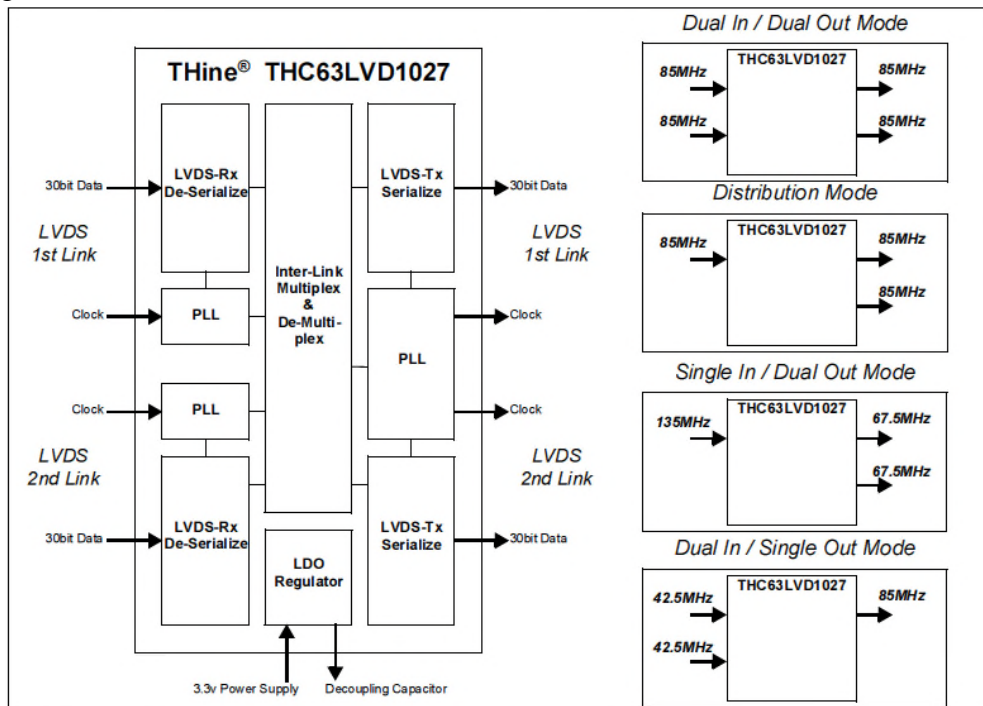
THine® THC63LVD1027

LVDS-Rx De-Serialize

Inter-Link Multiplex & De-Multiplex

LVDS-Tx Serialize

30bit Data

30bit Data

LVDS 1st Link

LVDS 1st Link

Clock

PLL

PLL

Clock

Clock

PLL

Clock

LVDS 2nd Link

LVDS 2nd Link

30bit Data

LVDS-Rx De-Serialize

LDO Regulator

LVDS-Tx Serialize

30bit Data

3.3v Power Supply

Decoupling Capacitor

Dual In / Dual Out Mode

THC63LVD1027

85MHz

85MHz

85MHz

85MHz

Distribution Mode

THC63LVD1027

85MHz

85MHz

85MHz

Single In / Dual Out Mode

THC63LVD1027

135MHz

67.5MHz

67.5MHz

Dual In / Single Out Mode

THC63LVD1027

42.5MHz

85MHz

42.5MHz